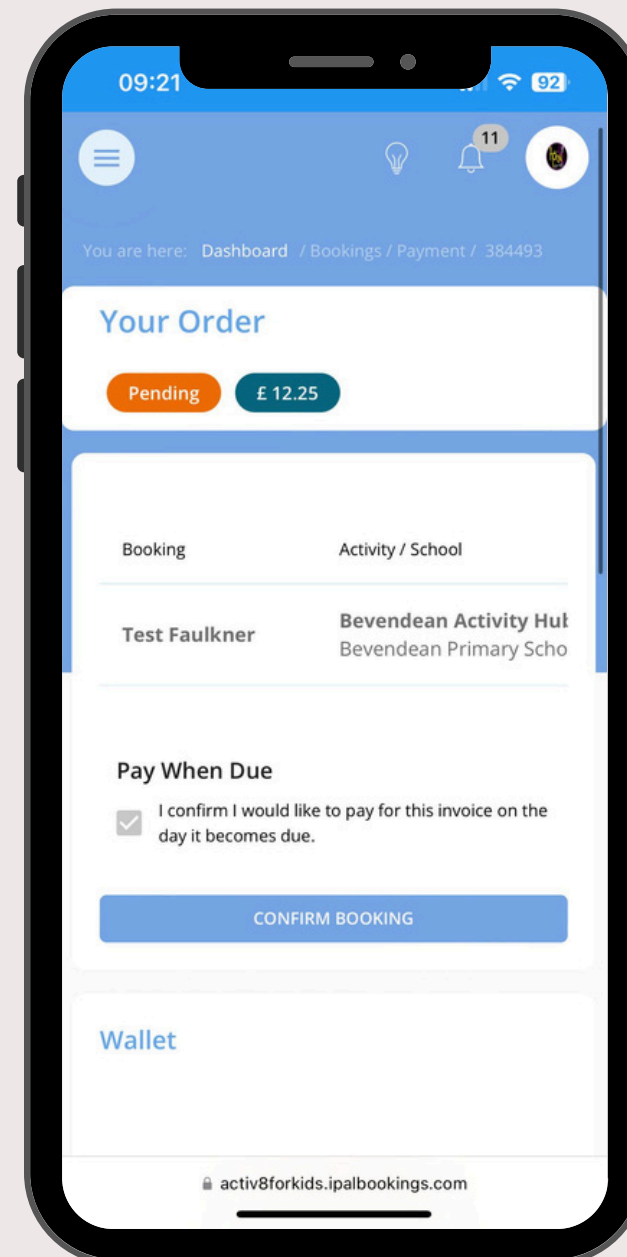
09:21 92

11

You are here: Dashboard / Bookings / Payment / 384493

Your Order

Pending £ 12.25

| Booking | Activity / School |
|---|---|
| Test Faulkner | Bevendean Activity Hut Bevendean Primary Scho |

Pay When Due

I confirm I would like to pay for this invoice on the day it becomes due.

CONFIRM BOOKING

Wallet

activ8forkids.ipalbookings.com